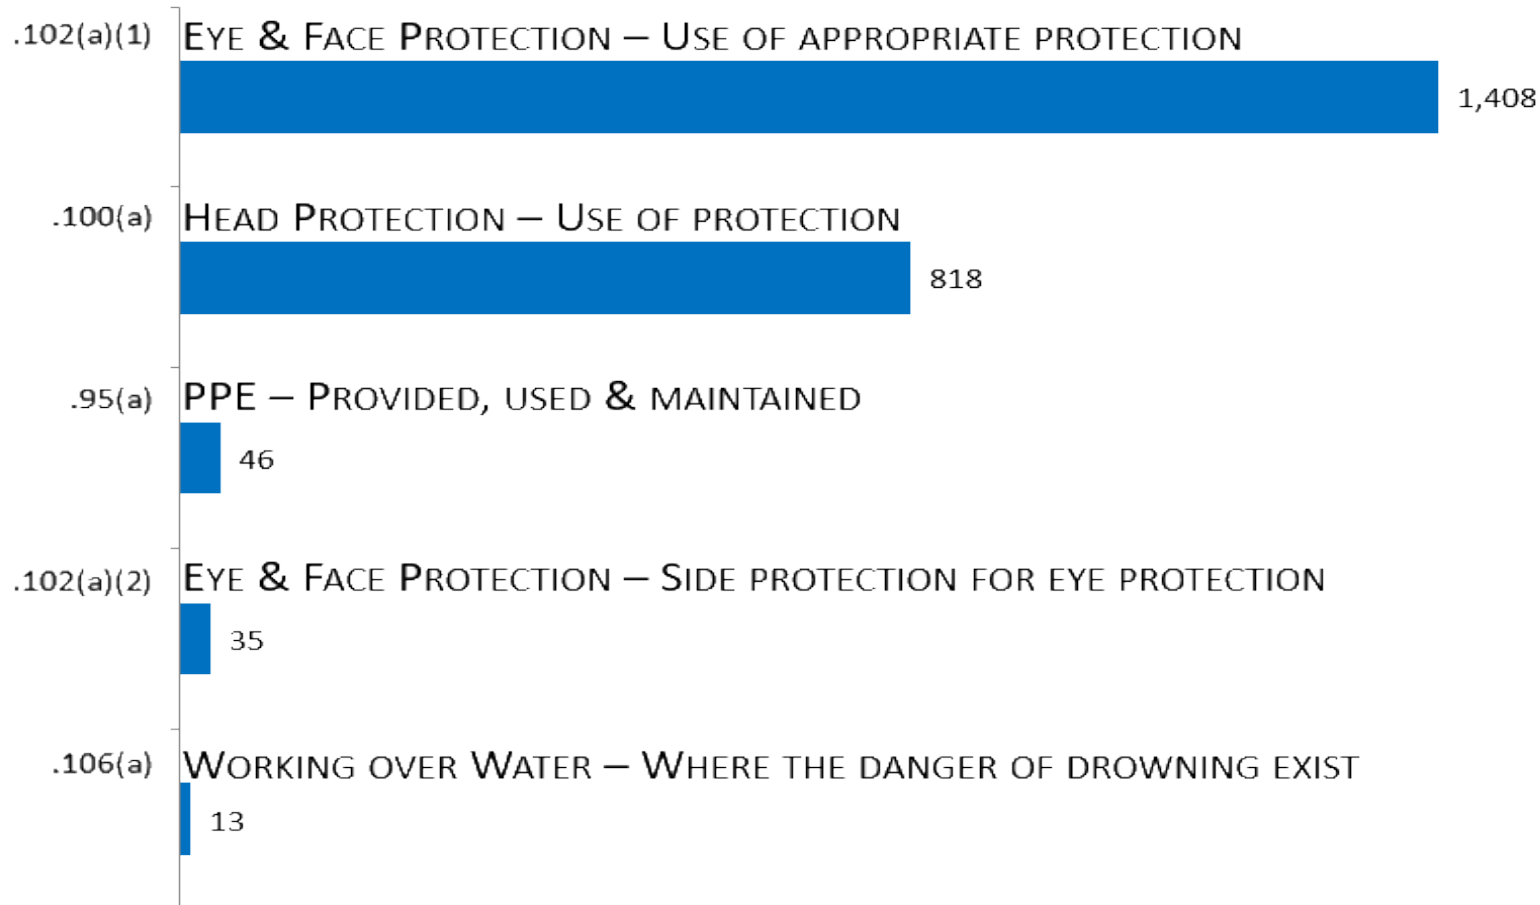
.102(a)(1) Eye & Face Protection – Use of appropriate protection
1,408

.100(a) Head Protection – Use of protection
818

.95(a) PPE – Provided, used & maintained
46

.102(a)(2) Eye & Face Protection – Side protection for eye protection
35

.106(a) Working over Water – Where the danger of drowning exist
13